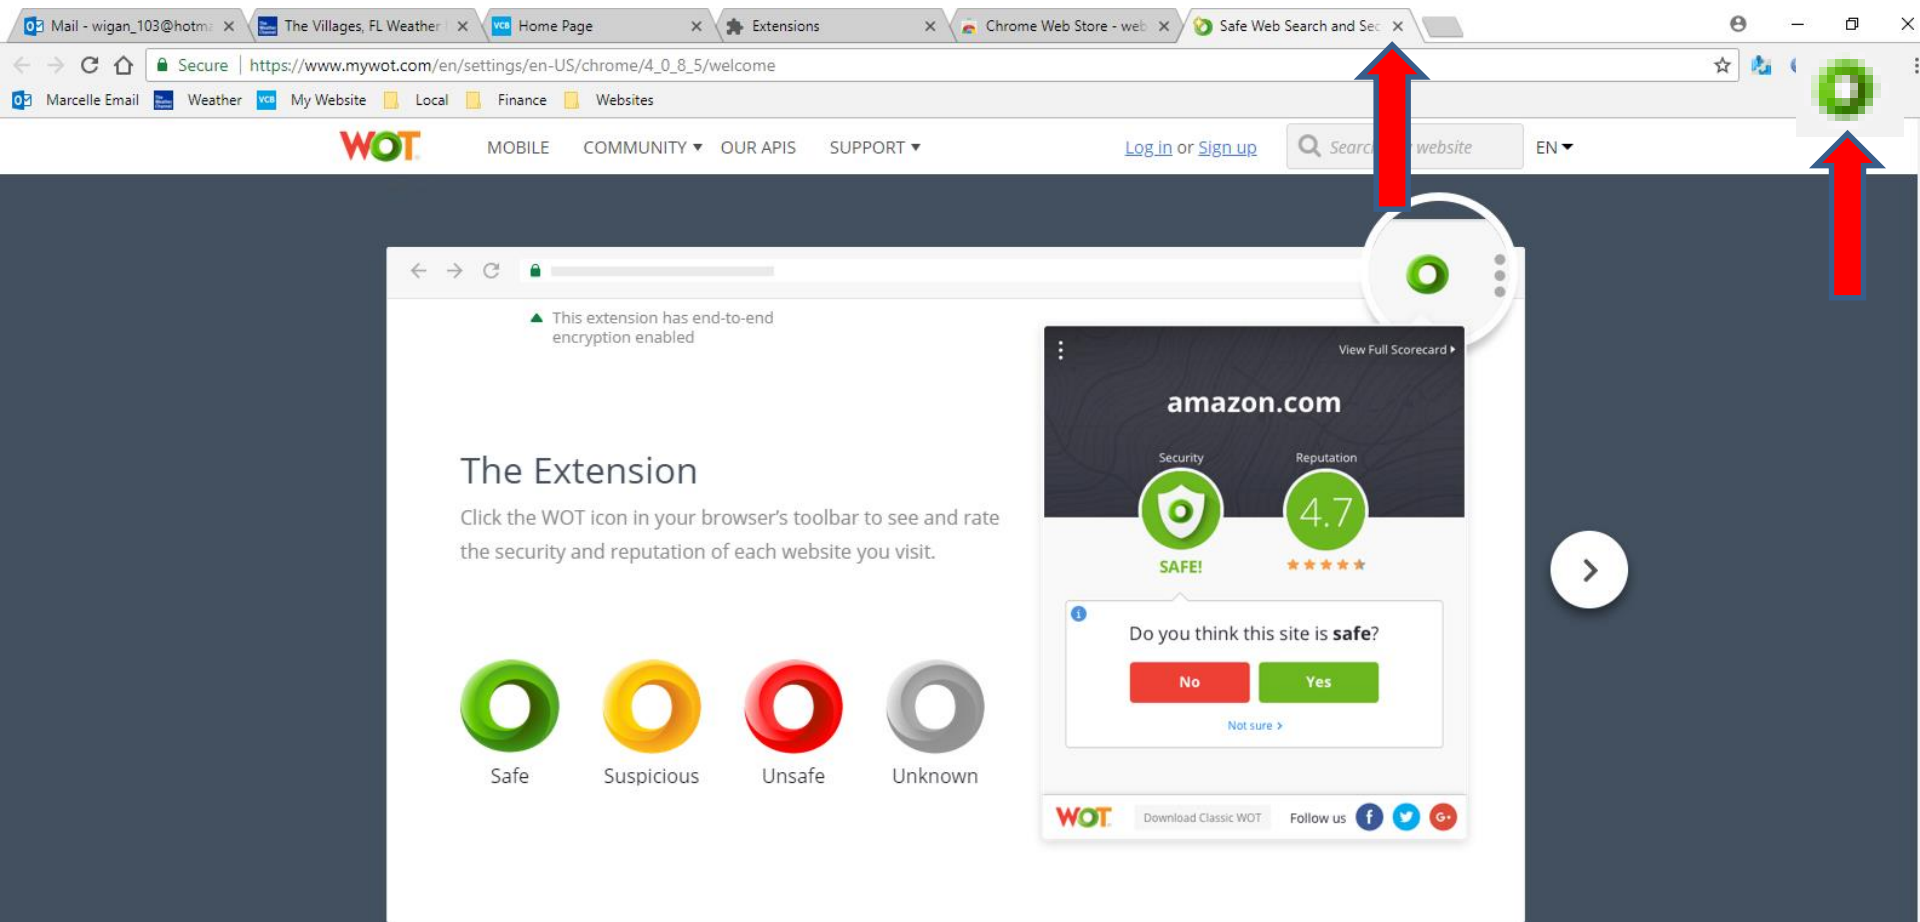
Mail - wigan_103@hotm ×
The Villages, FL Weather ×
Home Page ×
Extensions ×
Chrome Web Store - web ×
Safe Web Search and Sec ×

Secure | https://www.mywot.com/en/settings/en-US/chrome/4_0_8_5/welcome

Marcelle Email   Weather   My Website   Local   Finance   Websites

WOT   MOBILE   COMMUNITY ▾   OUR APIS   SUPPORT ▾   Log in or Sign up   Searc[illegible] website   EN ▾

This extension has end-to-end encryption enabled

The Extension

Click the WOT icon in your browser's toolbar to see and rate the security and reputation of each website you visit.

Safe   Suspicious   Unsafe   Unknown

View Full Scorecard ▸

amazon.com

Security   Reputation

4.7

SAFE!

Do you think this site is **safe**?

No   Yes

Not sure ›

WOT   Download Classic WOT   Follow us